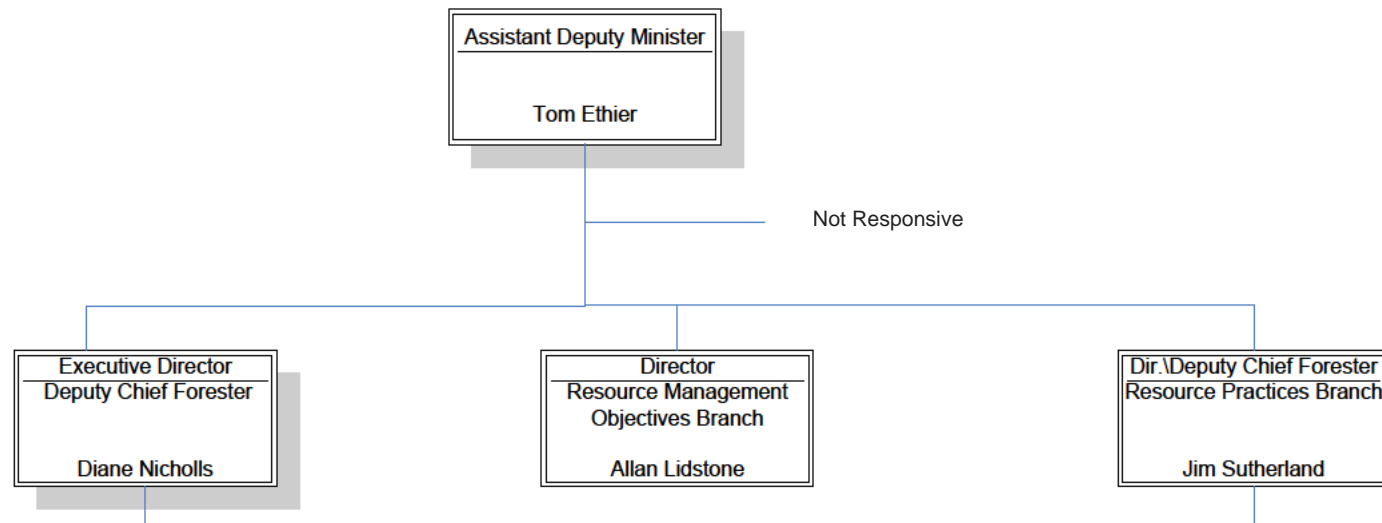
Assistant Deputy Minister
Tom Ethier

Not Responsive

Executive Director
Deputy Chief Forester
Diane Nicholls

Director
Resource Management Objectives Branch
Allan Lidstone

Dir.\Deputy Chief Forester
Resource Practices Branch
Jim Sutherland